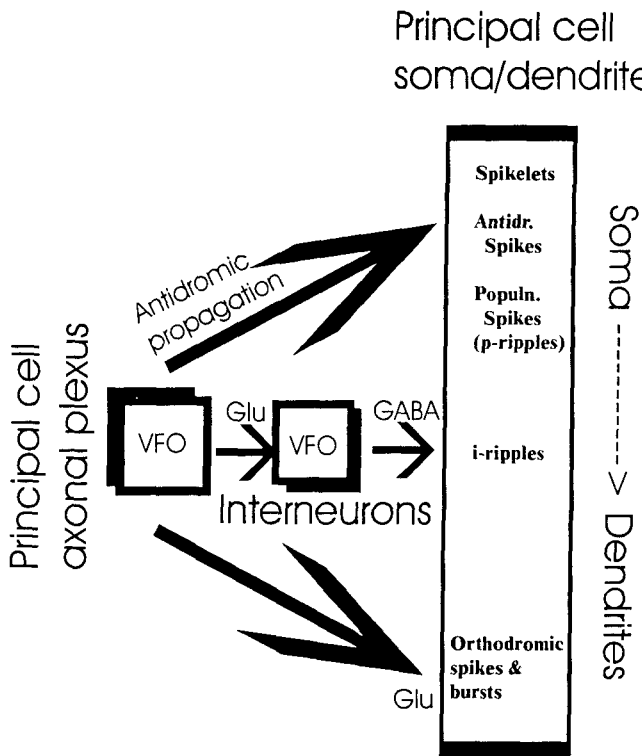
Principal cell soma/dendrite

Principal cell axonal plexus

Antidromic propagation

Spikelets

Antidr. Spikes

Populn. Spikes (p-ripples)

VFO

Glu

VFO

GABA

i-ripples

Interneurons

Orthodromic spikes & bursts

Glu

Soma ----------> Dendrites